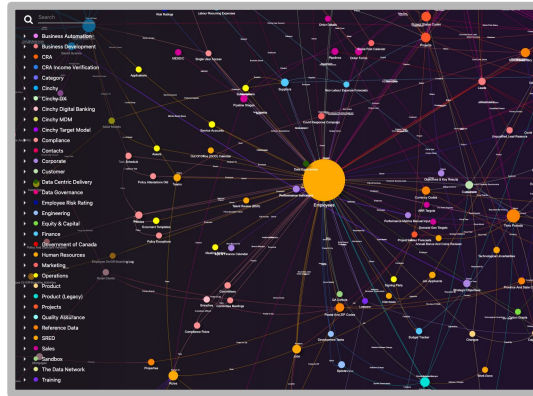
Search

Business Automation
Business Development
CRA
CRA Income Verification
Category
Cinchy
Cinchy DX
Cinchy Digital Banking
Cinchy MDM
Cinchy Target Model
Compliance
Contacts
Corporate
Customer
Data Centric Delivery
Data Governance
Employee Risk Rating
Engineering
Equity & Capital
Finance
Government of Canada
Human Resources
Marketing
Operations
Product
Product (Legacy)
Projects
Quality Assurance
Reference Data
SRED
Sales
Sandbox
The Data Network
Training

Employee
Projects
Applications
Suppliers
Customers
Assets
Teams
Product Stages
Service Accounts
Policy Attestations
Policies
Documents
Policy Procedures
Departments
Capabilities
Committee Meetings
Compliance Tasks
Work Items
Leads
Currency Codes
Contact
Task Templates
Budget Tracker
Changes
Sprints
Properties
Roles
Pipelines
Capacity
Tasks